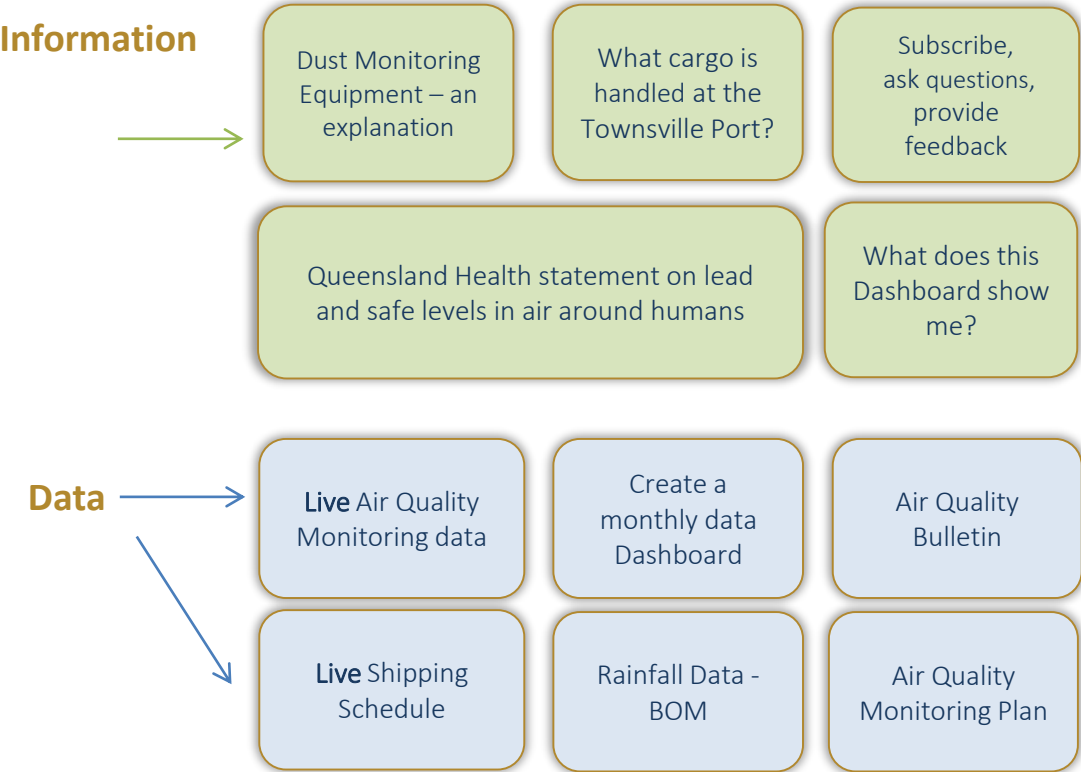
Information

Dust Monitoring Equipment – an explanation

What cargo is handled at the Townsville Port?

Subscribe, ask questions, provide feedback

Queensland Health statement on lead and safe levels in air around humans

What does this Dashboard show me?

Data

Live Air Quality Monitoring data

Create a monthly data Dashboard

Air Quality Bulletin

Live Shipping Schedule

Rainfall Data - BOM

Air Quality Monitoring Plan